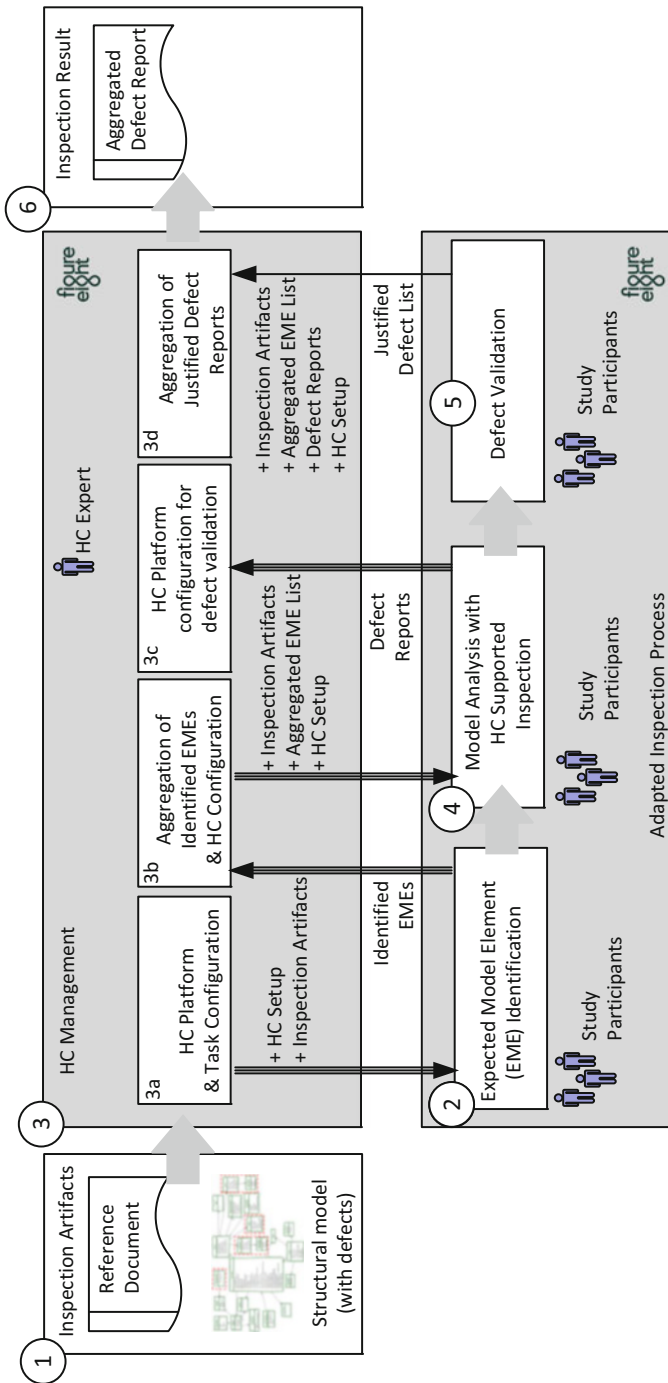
1
Inspection Artifacts
Reference Document
Structural model (with defects)

3
HC Management
3a
HC Platform & Task Configuration
+ HC Setup
+ Inspection Artifacts
3b
Aggregation of Identified EMEs & HC Configuration
+ Inspection Artifacts
+ Aggregated EME List
+ HC Setup
3c
HC Platform configuration for defect validation
+ Inspection Artifacts
+ Aggregated EME List
+ Defect Reports
+ HC Setup
3d
Aggregation of Justified Defect Reports
HC Expert
figure eight

Identified EMEs
Defect Reports
Justified Defect List

2
Expected Model Element (EME) Identification
Study Participants
4
Model Analysis with HC Supported Inspection
Study Participants
5
Defect Validation
Study Participants
figure eight
Adapted Inspection Process

6
Inspection Result
Aggregated Defect Report